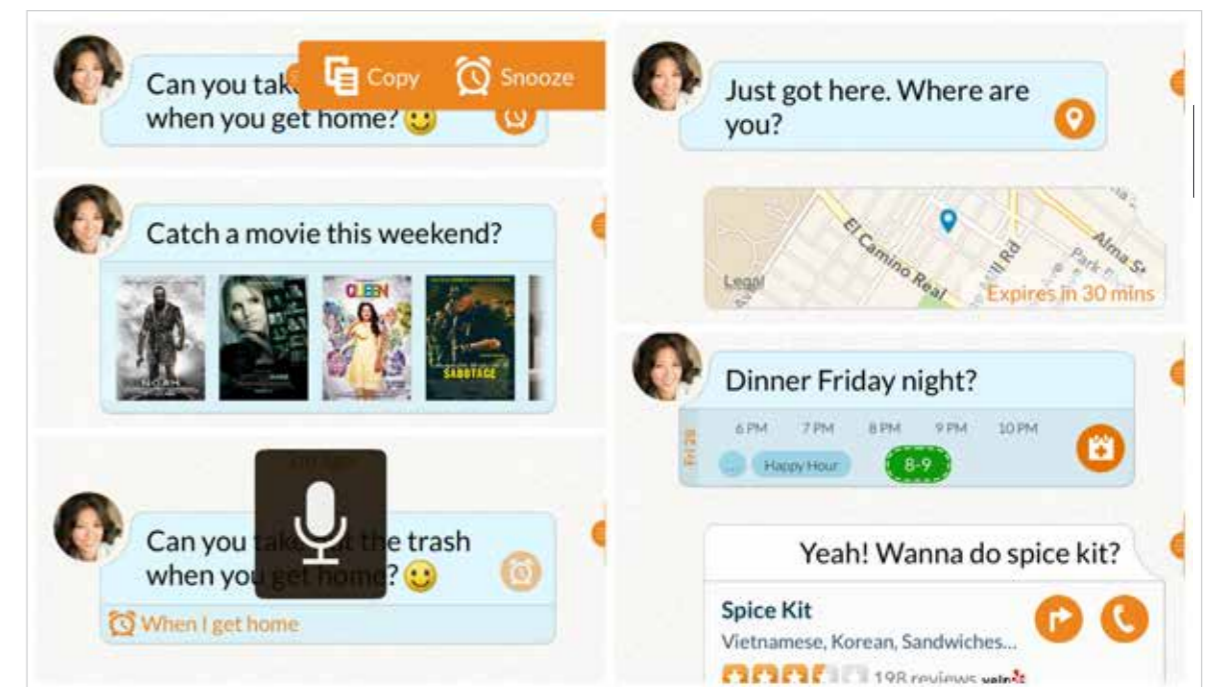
Can you tak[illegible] when you get home? 🙂

Copy Snooze

Catch a movie this weekend?

NOAH

QUEEN

SABOTAGE

Can you ta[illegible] the trash when you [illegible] home? 🙂

When I get home

Just got here. Where are you?

El Camino Real

Alma St

Park

Rd

Legal

Expires in 30 mins

Dinner Friday night?

Fri 28

6 PM 7 PM 8 PM 9 PM 10 PM

Happy Hour

8-9

Yeah! Wanna do spice kit?

Spice Kit

Vietnamese, Korean, Sandwiches...

198 reviews yelp